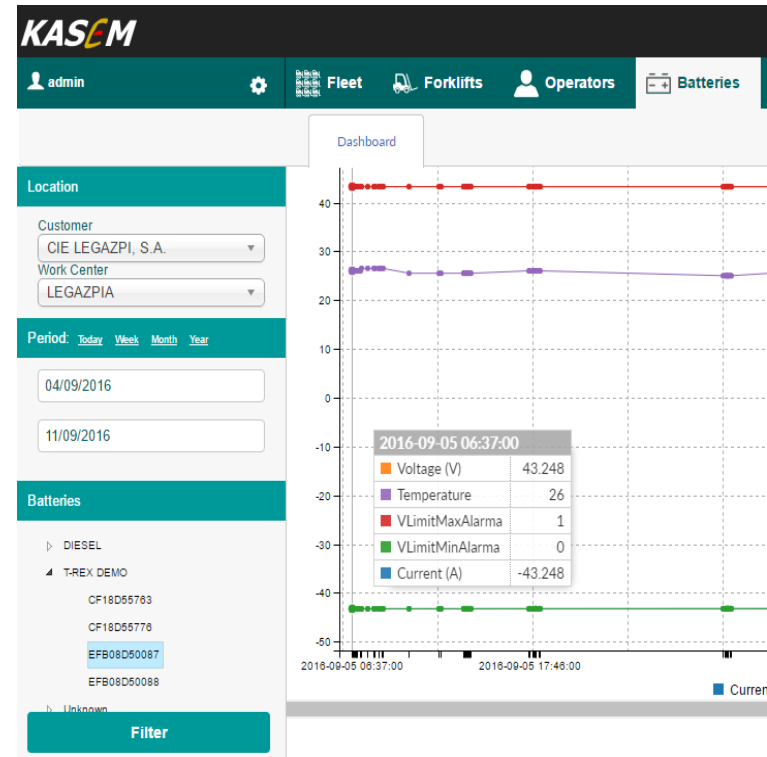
KASEM

admin

Fleet Forklifts Operators Batteries

Dashboard

Location

Customer
CIE LEGAZPI, S.A.
Work Center
LEGAZPIA

Period: Today Week Month Year

04/09/2016

11/09/2016

Batteries

DIESEL
T-REX DEMO
CF18D55763
CF18D55776
EFB08D50087
EFB08D50088
Unknown

Filter

40
30
20
10
0
-10
-20
-30
-40
-50

2016-09-05 06:37:00
2016-09-05 17:46:00

| 2016-09-05 06:37:00 | |
|---|---|
| Voltage (V) | 43.248 |
| Temperature | 26 |
| VLimitMaxAlarma | 1 |
| VLimitMinAlarma | 0 |
| Current (A) | -43.248 |

Curren